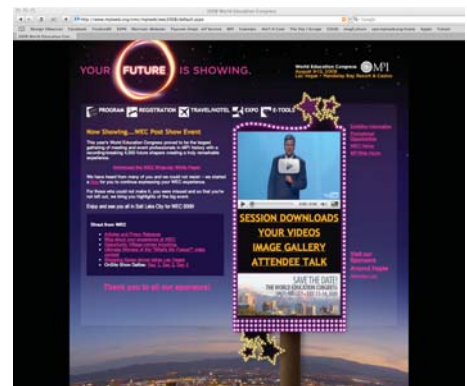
2008 World Education Congress

YOUR FUTURE IS SHOWING.

World Education Congress
August 9-12, 2008
Las Vegas • Mandalay Bay Resort & Casino

MPI

PROGRAM REGISTRATION TRAVEL/HOTEL EXPO E-TOOLS

Now Showing... WEC Post Show Event

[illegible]

SESSION DOWNLOADS
YOUR VIDEOS
IMAGE GALLERY
ATTENDEE TALK

SAVE THE DATE

Thank you to all our sponsors!